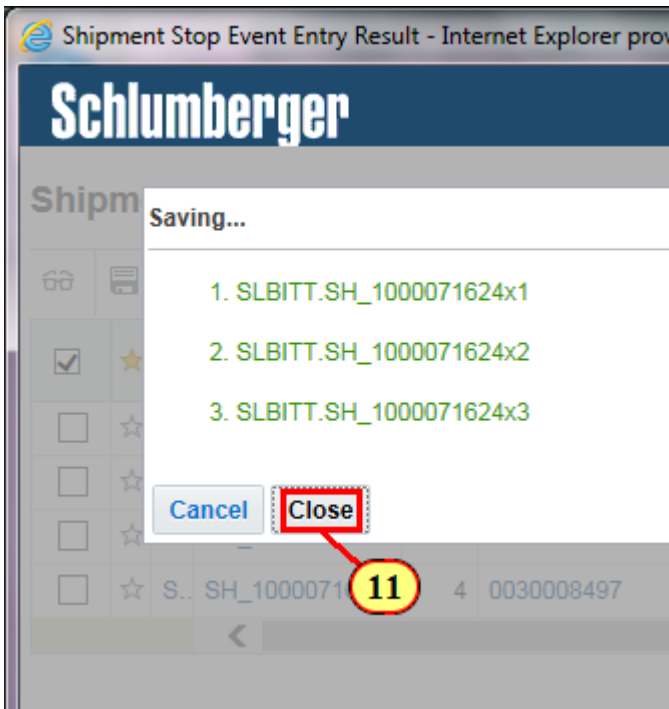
Shipment Stop Event Entry Result - Internet Explorer prov

Schlumberger

Shipm

Saving...

1. SLBITT.SH_1000071624x1

2. SLBITT.SH_1000071624x2

3. SLBITT.SH_1000071624x3

Cancel Close

11

S.. SH_100007 4 0030008497